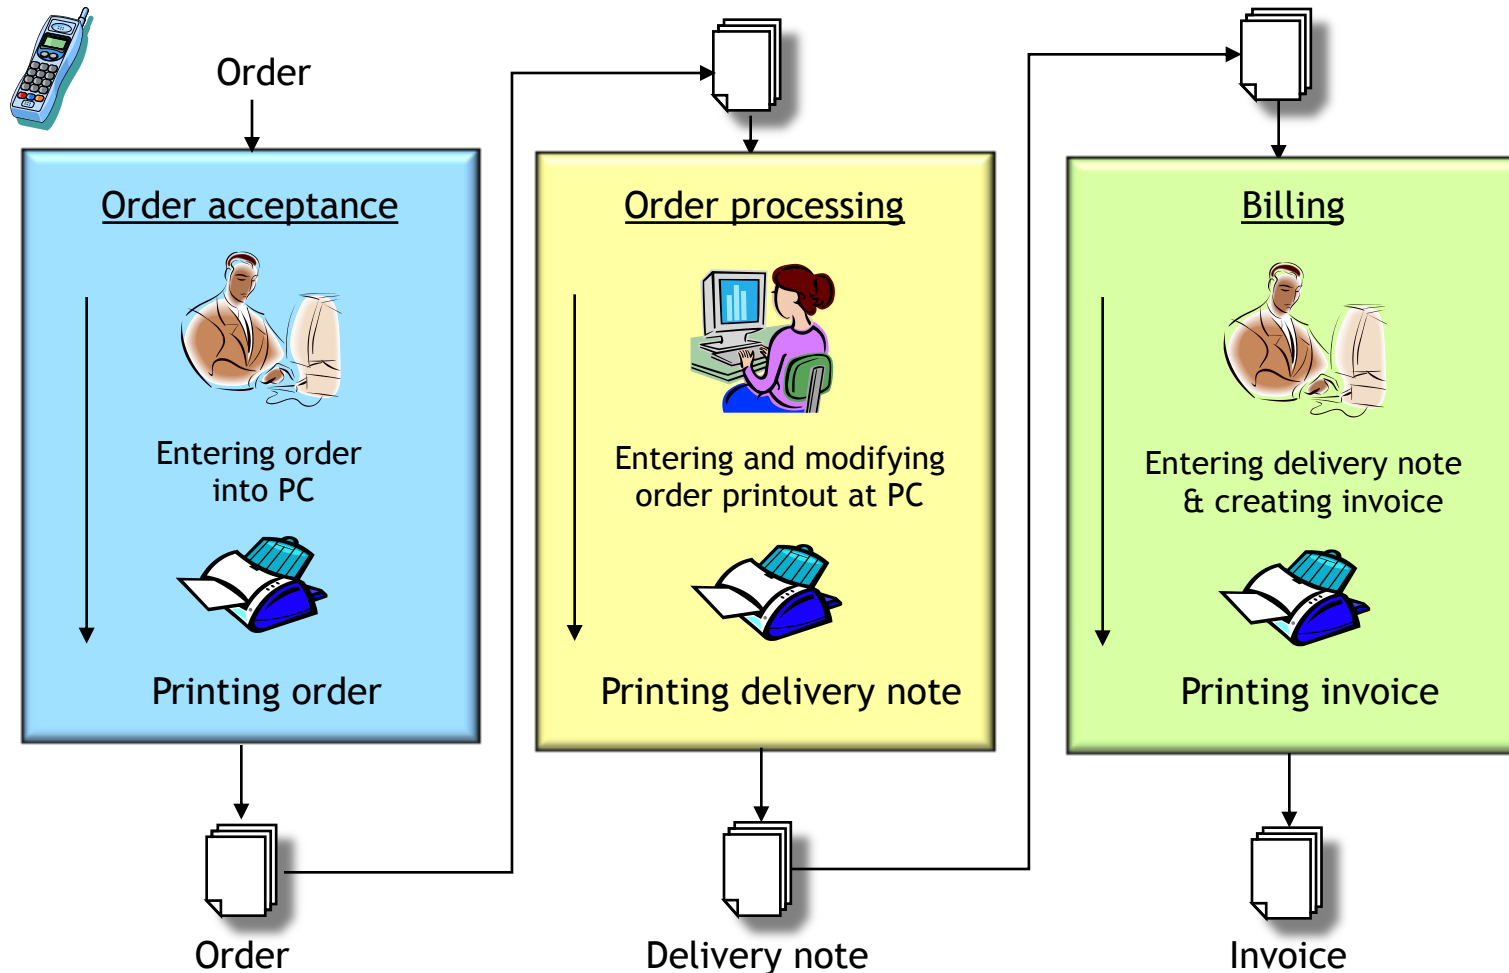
Order

Order acceptance

Entering order into PC

Printing order

Order processing

Entering and modifying order printout at PC

Printing delivery note

Billing

Entering delivery note & creating invoice

Printing invoice

Order

Delivery note

Invoice